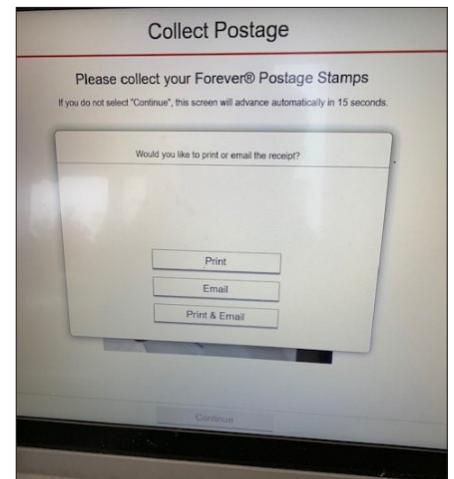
Collect Postage

Please collect your Forever® Postage Stamps

If you do not select "Continue", this screen will advance automatically in 15 seconds.

Would you like to print or email the receipt?

Print

Email

Print & Email

Continue